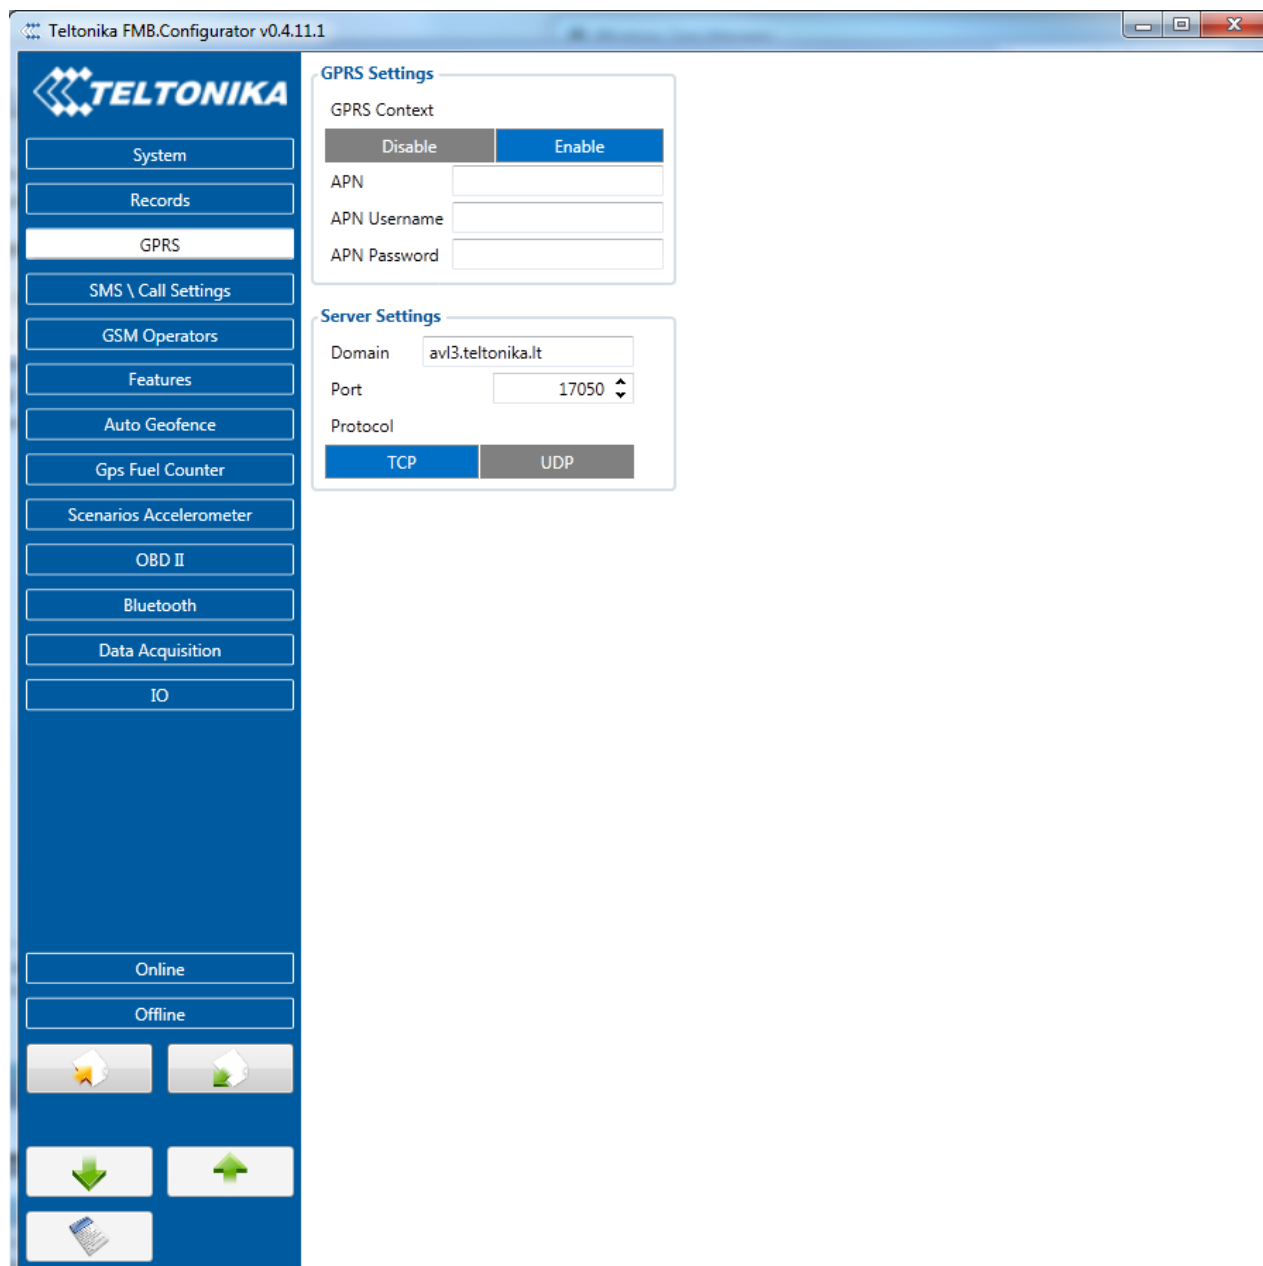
Teltonika FMB.Configurator v0.4.11.1

TELTONIKA

System
Records
GPRS
SMS \ Call Settings
GSM Operators
Features
Auto Geofence
Gps Fuel Counter
Scenarios Accelerometer
OBD II
Bluetooth
Data Acquisition
IO

Online
Offline

GPRS Settings
GPRS Context
Disable
Enable
APN
APN Username
APN Password

Server Settings
Domain avl3.teltonika.lt
Port 17050
Protocol
TCP
UDP